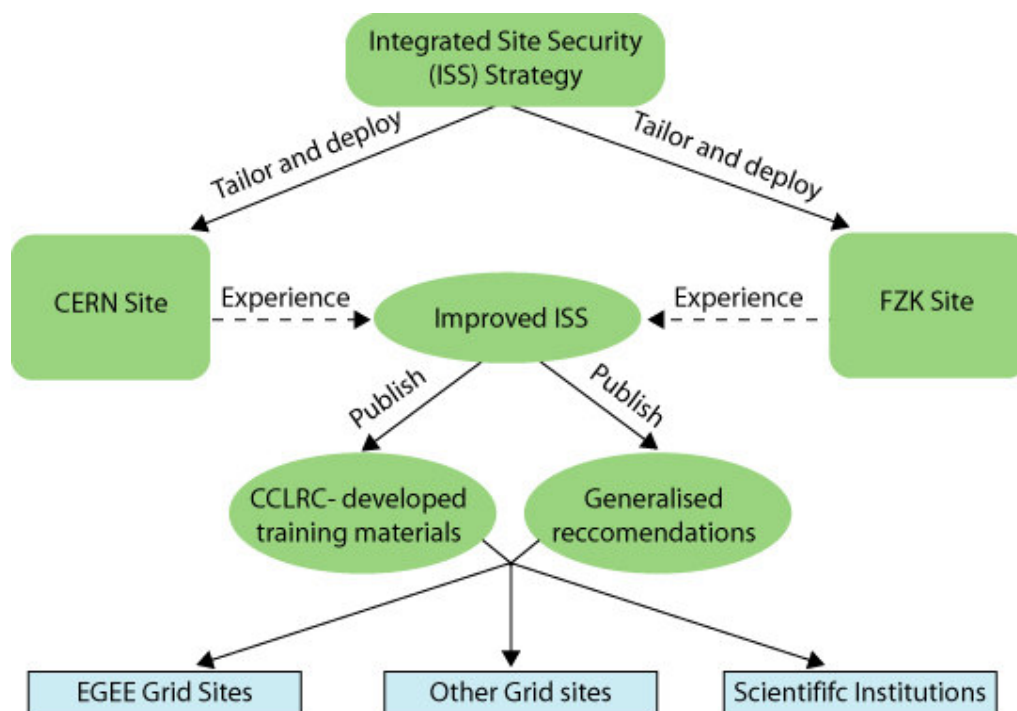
Integrated Site Security (ISS) Strategy

Tailor and deploy

Tailor and deploy

CERN Site

Experience

Improved ISS

Experience

FZK Site

Publish

Publish

CCLRC- developed training materials

Generalised reccomendations

EGEE Grid Sites

Other Grid sites

Scientififc Institutions